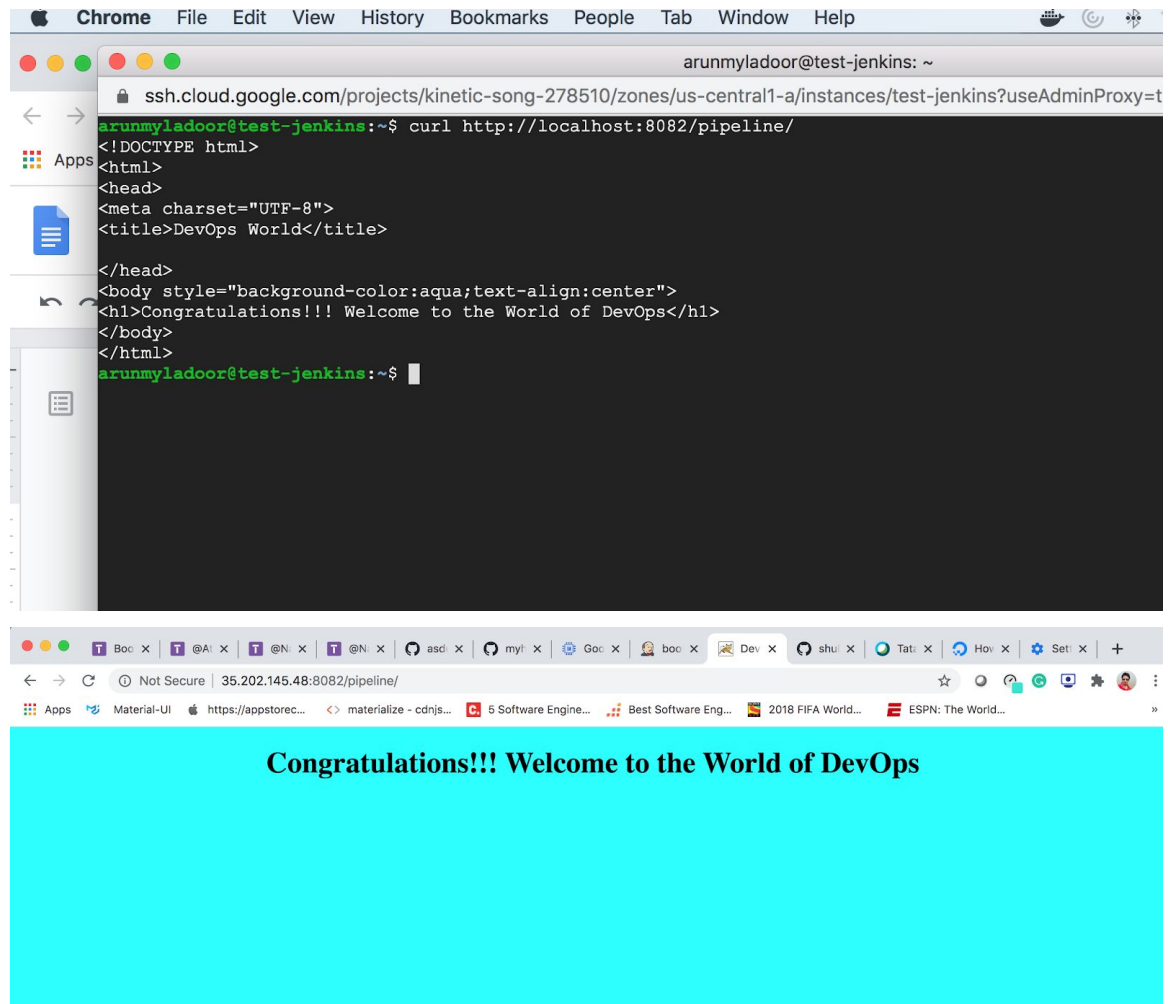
Chrome File Edit View History Bookmarks People Tab Window Help

arunmyladoor@test-jenkins: ~

ssh.cloud.google.com/projects/kinetic-song-278510/zones/us-central1-a/instances/test-jenkins?useAdminProxy=t

Apps

arunmyladoor@test-jenkins:~$ curl http://localhost:8082/pipeline/
<!DOCTYPE html>
<html>
<head>
<meta charset="UTF-8">
<title>DevOps World</title>

</head>
<body style="background-color:aqua;text-align:center">
<h1>Congratulations!!! Welcome to the World of DevOps</h1>
</body>
</html>
arunmyladoor@test-jenkins:~$

Boo × @A × @N × @N × asd × myl × Goo × boo × Dev × shu × Tata × How × Set × +

Not Secure | 35.202.145.48:8082/pipeline/

Apps Material-UI https://appstorec... materialize - cdnjs... 5 Software Engine... Best Software Eng... 2018 FIFA World... ESPN: The World...

Congratulations!!! Welcome to the World of DevOps